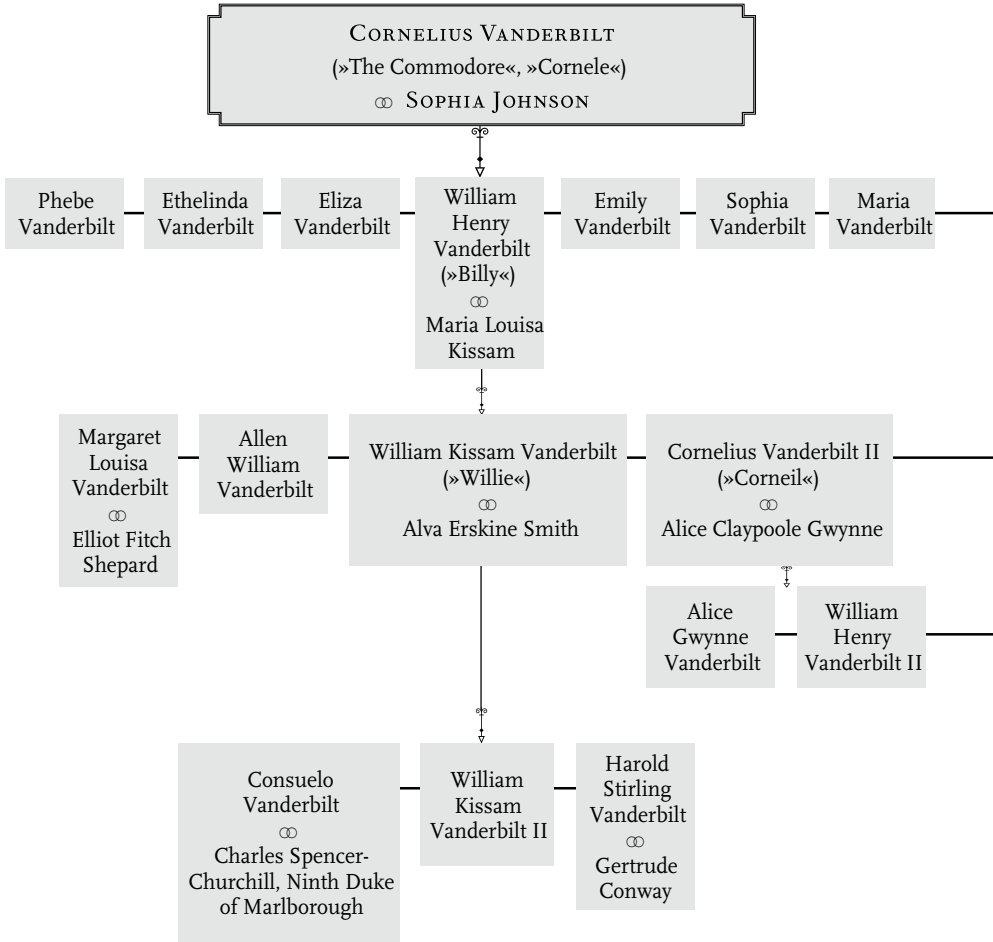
Cornelius Vanderbilt
(»The Commodore«, »Cornele«)
⚭ Sophia Johnson

Phebe Vanderbilt

Ethelinda Vanderbilt

Eliza Vanderbilt

William Henry Vanderbilt (»Billy«)
⚭
Maria Louisa Kissam

Emily Vanderbilt

Sophia Vanderbilt

Maria Vanderbilt

Margaret Louisa Vanderbilt
⚭
Elliot Fitch Shepard

Allen William Vanderbilt

William Kissam Vanderbilt (»Willie«)
⚭
Alva Erskine Smith

Cornelius Vanderbilt II (»Corneil«)
⚭
Alice Claypoole Gwynne

Alice Gwynne Vanderbilt

William Henry Vanderbilt II

Consuelo Vanderbilt
⚭
Charles Spencer-Churchill, Ninth Duke of Marlborough

William Kissam Vanderbilt II

Harold Stirling Vanderbilt
⚭
Gertrude Conway